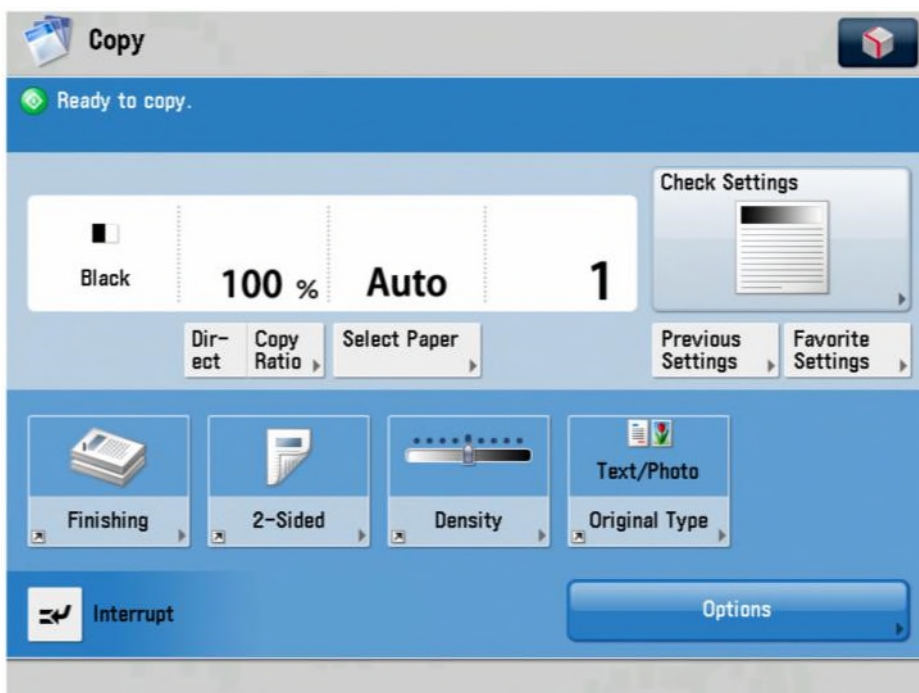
Copy

Ready to copy.

Black

100 %

Auto

1

Check Settings

Direct

Copy Ratio

Select Paper

Previous Settings

Favorite Settings

Finishing

2-Sided

Density

Text/Photo

Original Type

Interrupt

Options